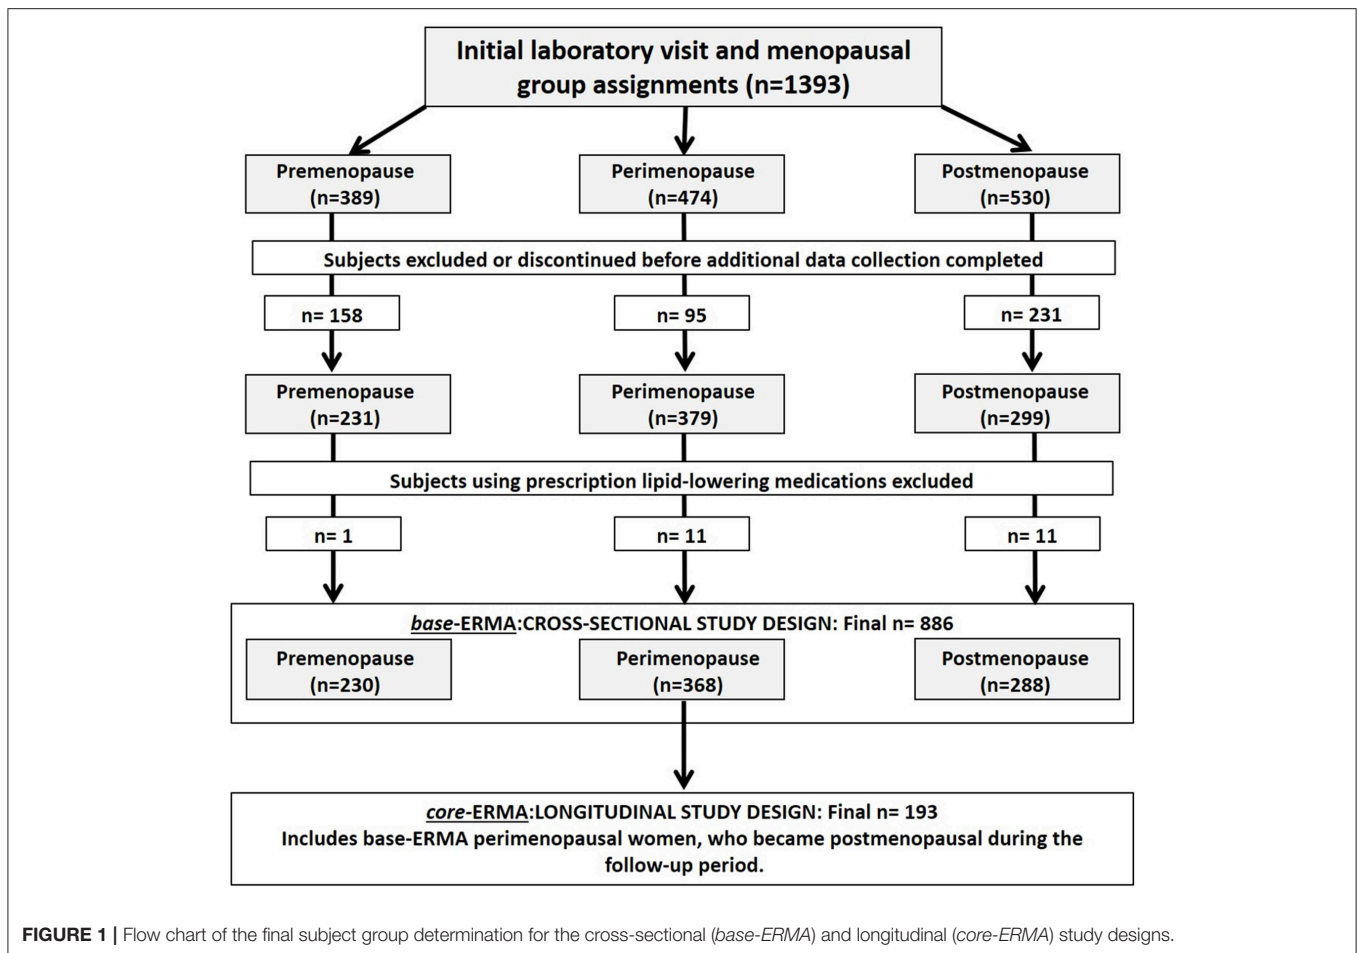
Initial laboratory visit and menopausal group assignments (n=1393)

Premenopause (n=389)

Perimenopause (n=474)

Postmenopause (n=530)

Subjects excluded or discontinued before additional data collection completed

n= 158

n= 95

n= 231

Premenopause (n=231)

Perimenopause (n=379)

Postmenopause (n=299)

Subjects using prescription lipid-lowering medications excluded

n= 1

n= 11

n= 11

base-ERMA:CROSS-SECTIONAL STUDY DESIGN: Final n= 886

Premenopause (n=230)

Perimenopause (n=368)

Postmenopause (n=288)

core-ERMA:LONGITUDINAL STUDY DESIGN: Final n= 193
Includes base-ERMA perimenopausal women, who became postmenopausal during the follow-up period.

FIGURE 1 | Flow chart of the final subject group determination for the cross-sectional (base-ERMA) and longitudinal (core-ERMA) study designs.